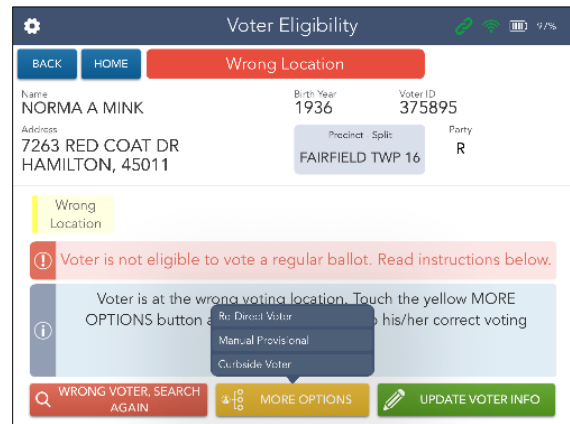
Voter Eligibility

97%

BACK

HOME

Wrong Location

Name
NORMA A MINK

Birth Year
1936

Voter ID
375895

Address
7263 RED COAT DR
HAMILTON, 45011

Precinct Split
FAIRFIELD TWP 16

Party
R

Wrong Location

Voter is not eligible to vote a regular ballot. Read instructions below.

Voter is at the wrong voting location. Touch the yellow MORE OPTIONS button a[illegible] his/her correct voting

Re-Direct Voter

Manual Provisional

Curbside Voter

WRONG VOTER, SEARCH AGAIN

MORE OPTIONS

UPDATE VOTER INFO